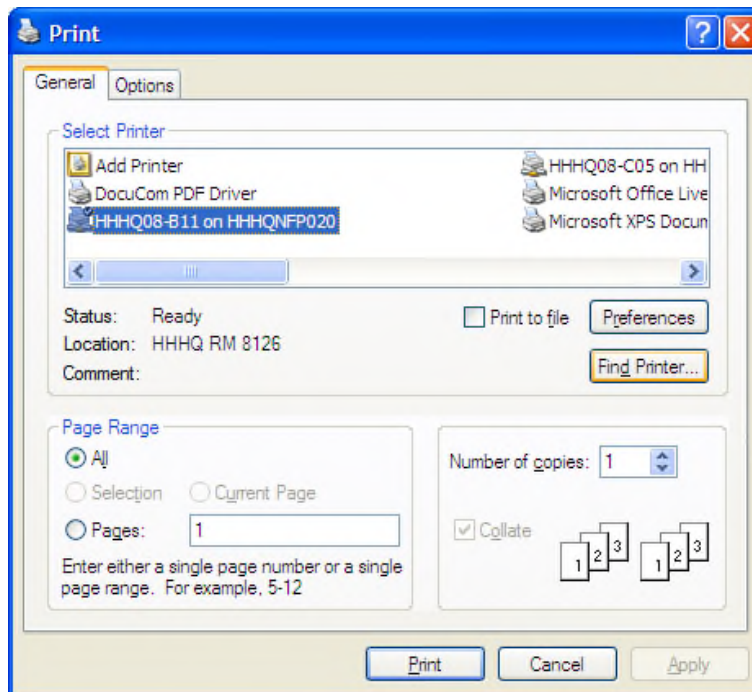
Print

?

X

General

Options

Select Printer

Add Printer

DocuCom PDF Driver

HHHQ08-B11 on HHHQNFP020

HHHQ08-C05 on HH

Microsoft Office Live

Microsoft XPS Docum

Status: Ready

Location: HHHQ RM 8126

Comment:

Print to file

Preferences

Find Printer...

Page Range

All

Selection

Current Page

Pages: 1

Enter either a single page number or a single page range. For example, 5-12

Number of copies: 1

Collate

1 2 3

1 2 3

Print

Cancel

Apply